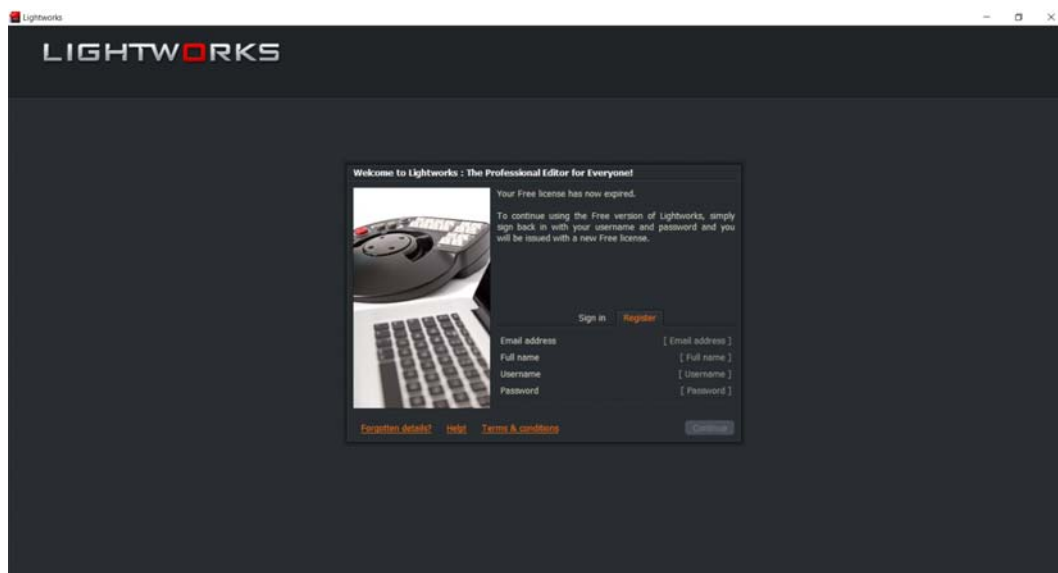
Lightworks

LIGHTWORKS

Welcome to Lightworks : The Professional Editor for Everyone!

Your Free license has now expired.

To continue using the Free version of Lightworks, simply sign back in with your username and password and you will be issued with a new Free license.

Sign in Register

Email address [ Email address ]
Full name [ Full name ]
Username [ Username ]
Password [ Password ]

Forgotten details? Help! Terms & conditions Continue